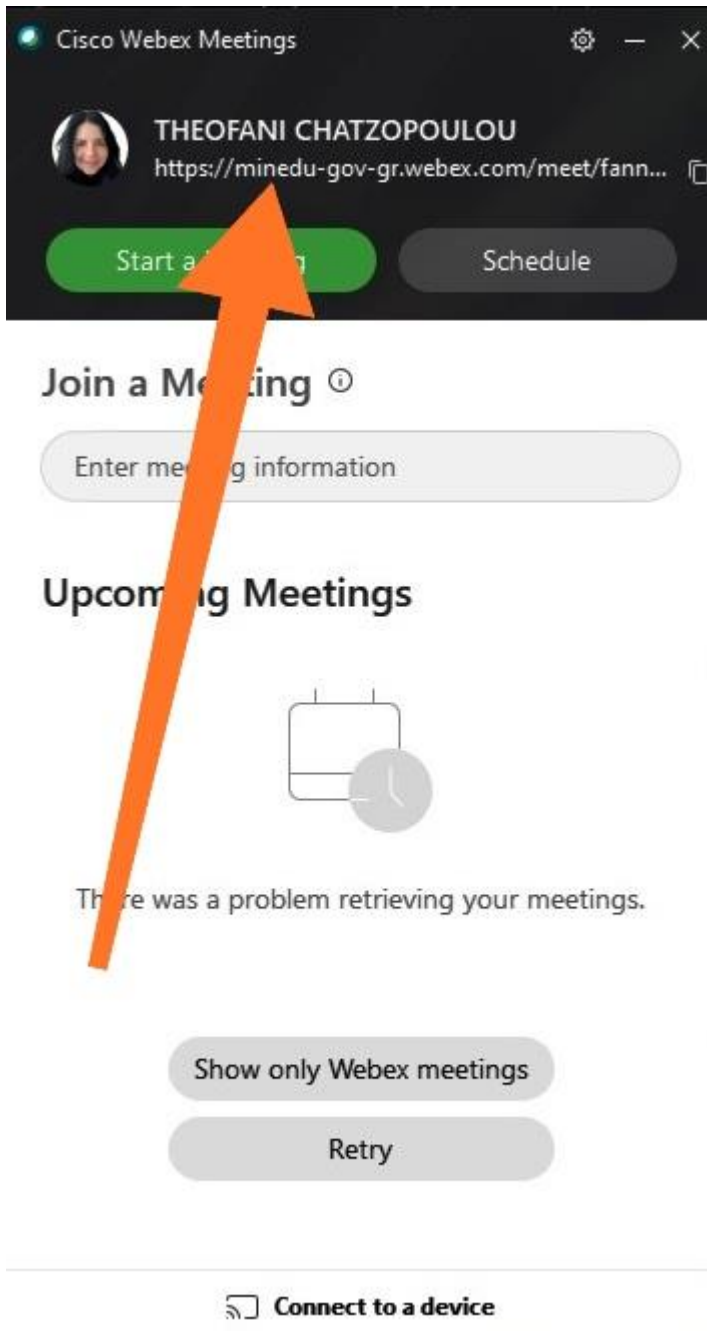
Cisco Webex Meetings

THEOFANI CHATZOPOULOU
https://minedu-gov-gr.webex.com/meet/fann...

Start a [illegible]g

Schedule

Join a Me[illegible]ting

Enter me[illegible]g information

Upcom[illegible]g Meetings

Th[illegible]re was a problem retrieving your meetings.

Show only Webex meetings

Retry

Connect to a device